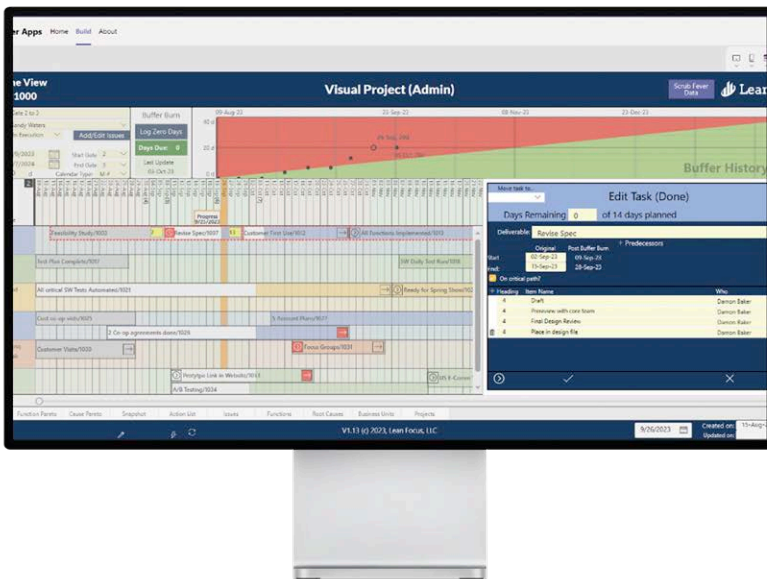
er Apps Home Build About

ne View
1000

Visual Project (Admin)

Scrub Fever Data

Lean

Buffer Burn

Log Zero Days

Days Due: 0

Last Update
03-Oct-23

Add/Edit Issues

Start Date
End Date
Calendar Type M-F

09-Aug-23 25-Sep-23 09-Nov-23 23-Oct-23

Buffer History

Feasibility Study/1002
Revise Spec/1007
Customer First Use/1012
All Functions Implemented/1013

Progress

Test Plan Complete/1017
SW Daily Test Run/1018

All critical SW Tests Automated/1021
Ready for Spring Show/1022

Cost co-op visits/1029
5 Focused Plans/1027

2 Co-op agreements done/1026

Customer Visits/1030
Focus Groups/1031

Prototype Link to Website/1033
A/B Testing/1034

Move task to:

Edit Task (Done)

Days Remaining 0 of 14 days planned

Deliverable Revise Spec

+ Predecessors

Original Post Buffer Burn
Start 02-Sep-23 09-Sep-23
End 15-Sep-23 28-Sep-23

On critical path?

| Heading | Item Name | Who |
|---|---|---|
| 4 | Draft | Damon Baker |
| 4 | Preview with core team | Damon Baker |
| 4 | Final Design Review | Damon Baker |
| 4 | Place in design file | Damon Baker |

Function Panels Cause Panels Snapshot Action List Issues Functions Root Causes Business Units Projects

V1.13 (c) 2023, Lean Focus, LLC

9/26/2023

Created on:
Updated on: